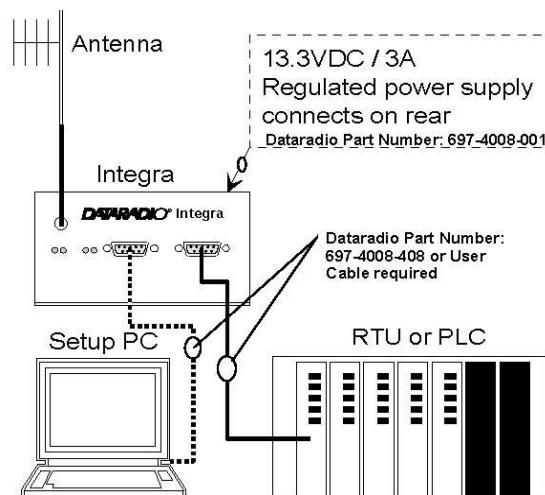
Antenna

13.3VDC / 3A
Regulated power supply connects on rear
Dataradio Part Number: 697-4008-001

Integra

DATARADIO® Integra

Dataradio Part Number: 697-4008-408 or User Cable required

Setup PC

RTU or PLC